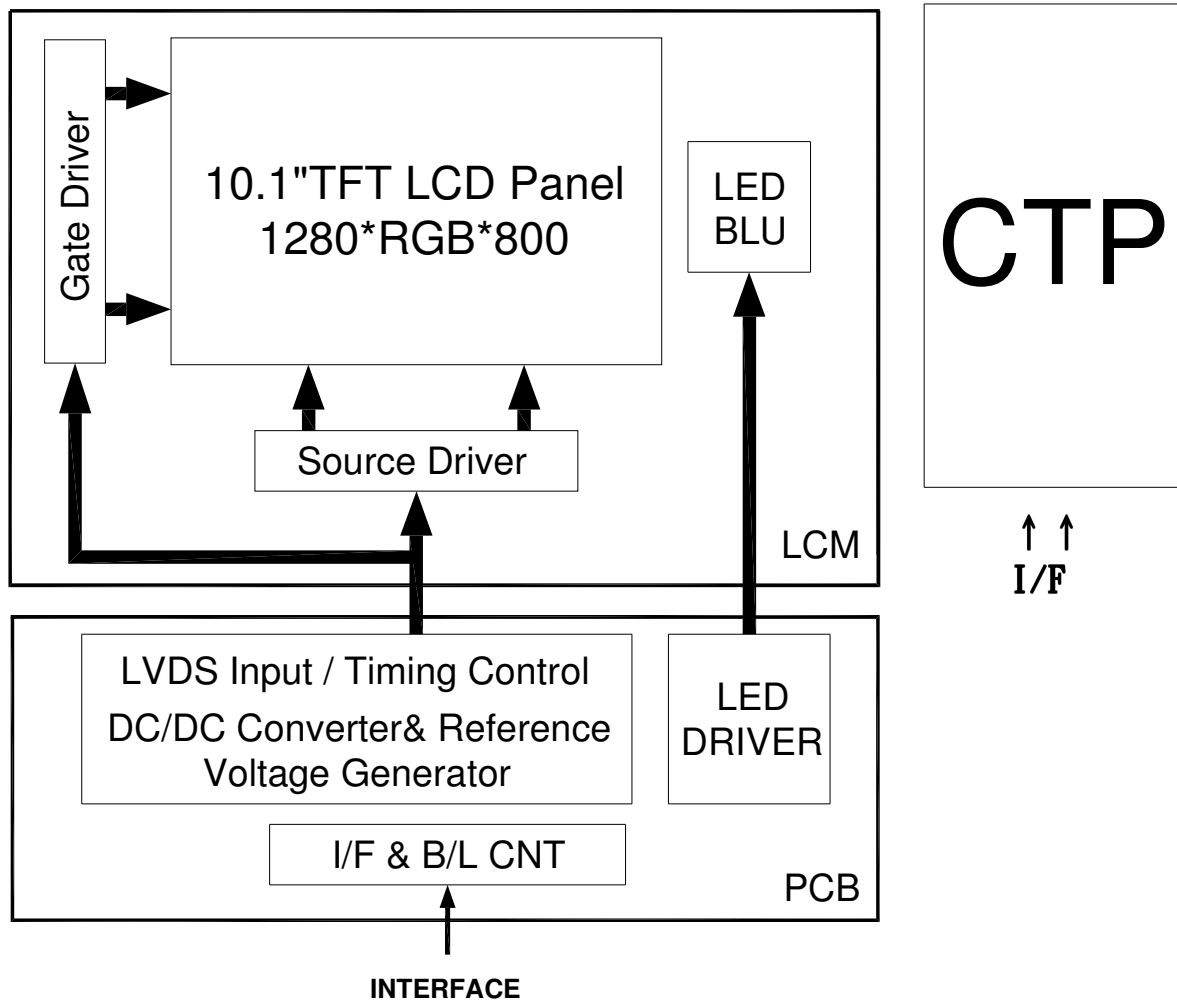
Gate Driver

10.1"TFT LCD Panel
1280*RGB*800

LED
BLU

CTP

Source Driver

LCM

I/F

LVDS Input / Timing Control
DC/DC Converter& Reference
Voltage Generator

LED
DRIVER

I/F & B/L CNT

PCB

INTERFACE